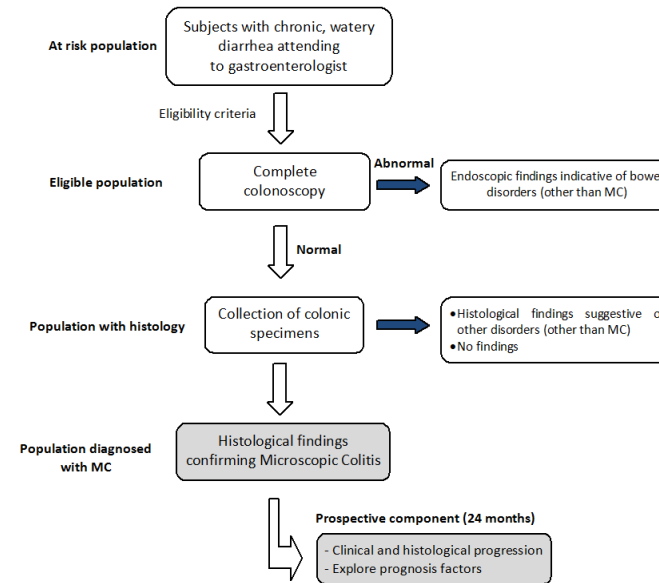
At risk population

Subjects with chronic, watery diarrhea attending to gastroenterologist

Eligibility criteria

Eligible population

Complete colonoscopy

Abnormal

Endoscopic findings indicative of bowe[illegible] disorders (other than MC)

Normal

Population with histology

Collection of colonic specimens

•Histological findings suggestive o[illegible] other disorders (other than MC)
•No findings

Population diagnosed with MC

Histological findings confirming Microscopic Colitis

Prospective component (24 months)

- Clinical and histological progression
- Explore prognosis factors